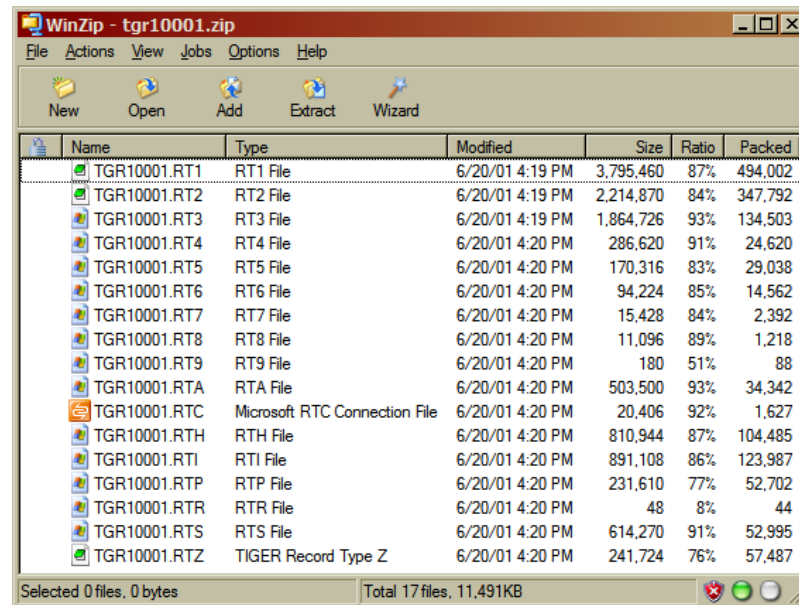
WinZip - tgr10001.zip

File Actions View Jobs Options Help

New Open Add Extract Wizard

| Name | Type | Modified | Size | Ratio | Packed |
|---|---|---|---|---|---|
| TGR10001.RT1 | RT1 File | 6/20/01 4:19 PM | 3,795,460 | 87% | 494,002 |
| TGR10001.RT2 | RT2 File | 6/20/01 4:19 PM | 2,214,870 | 84% | 347,792 |
| TGR10001.RT3 | RT3 File | 6/20/01 4:19 PM | 1,864,726 | 93% | 134,503 |
| TGR10001.RT4 | RT4 File | 6/20/01 4:20 PM | 286,620 | 91% | 24,620 |
| TGR10001.RT5 | RT5 File | 6/20/01 4:20 PM | 170,316 | 83% | 29,038 |
| TGR10001.RT6 | RT6 File | 6/20/01 4:20 PM | 94,224 | 85% | 14,562 |
| TGR10001.RT7 | RT7 File | 6/20/01 4:20 PM | 15,428 | 84% | 2,392 |
| TGR10001.RT8 | RT8 File | 6/20/01 4:20 PM | 11,096 | 89% | 1,218 |
| TGR10001.RT9 | RT9 File | 6/20/01 4:20 PM | 180 | 51% | 88 |
| TGR10001.RTA | RTA File | 6/20/01 4:20 PM | 503,500 | 93% | 34,342 |
| TGR10001.RTC | Microsoft RTC Connection File | 6/20/01 4:20 PM | 20,406 | 92% | 1,627 |
| TGR10001.RTH | RTH File | 6/20/01 4:20 PM | 810,944 | 87% | 104,485 |
| TGR10001.RTI | RTI File | 6/20/01 4:20 PM | 891,108 | 86% | 123,987 |
| TGR10001.RTP | RTP File | 6/20/01 4:20 PM | 231,610 | 77% | 52,702 |
| TGR10001.RTR | RTR File | 6/20/01 4:20 PM | 48 | 8% | 44 |
| TGR10001.RTS | RTS File | 6/20/01 4:20 PM | 614,270 | 91% | 52,995 |
| TGR10001.RTZ | TIGER Record Type Z | 6/20/01 4:20 PM | 241,724 | 76% | 57,487 |

Selected 0 files, 0 bytes
Total 17 files, 11,491KB